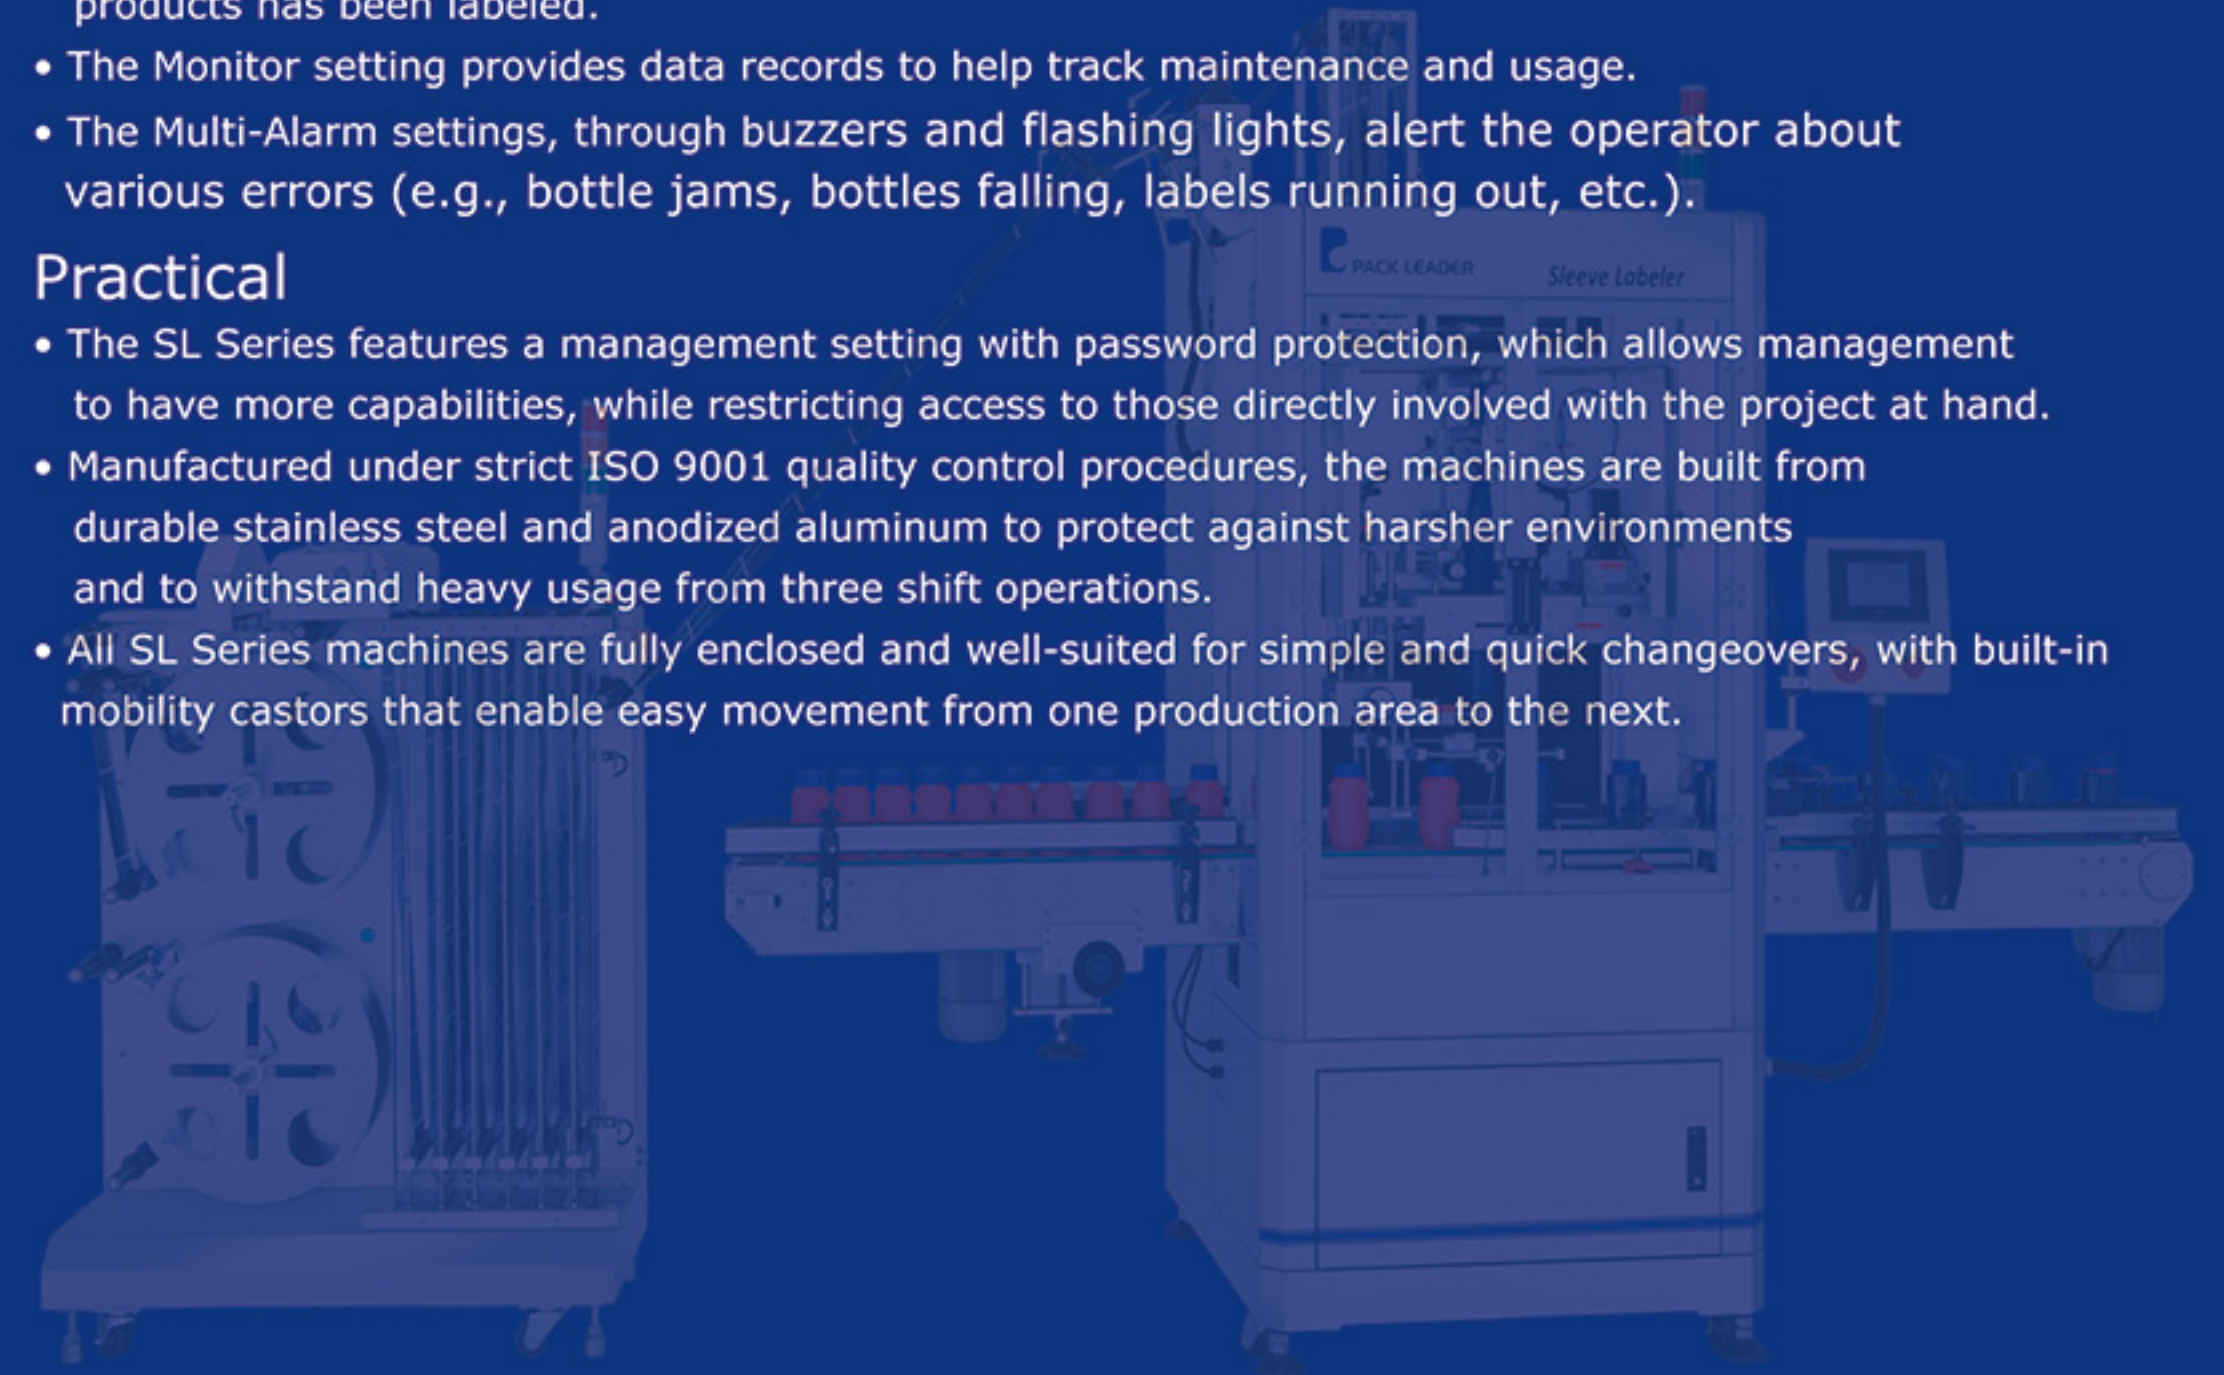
products has been labeled.

• The Monitor setting provides data records to help track maintenance and usage.

• The Multi-Alarm settings, through buzzers and flashing lights, alert the operator about various errors (e.g., bottle jams, bottles falling, labels running out, etc.).

Practical

• The SL Series features a management setting with password protection, which allows management to have more capabilities, while restricting access to those directly involved with the project at hand.

• Manufactured under strict ISO 9001 quality control procedures, the machines are built from durable stainless steel and anodized aluminum to protect against harsher environments and to withstand heavy usage from three shift operations.

• All SL Series machines are fully enclosed and well-suited for simple and quick changeovers, with built-in mobility castors that enable easy movement from one production area to the next.

PACK LEADER

Sleeve Labeler